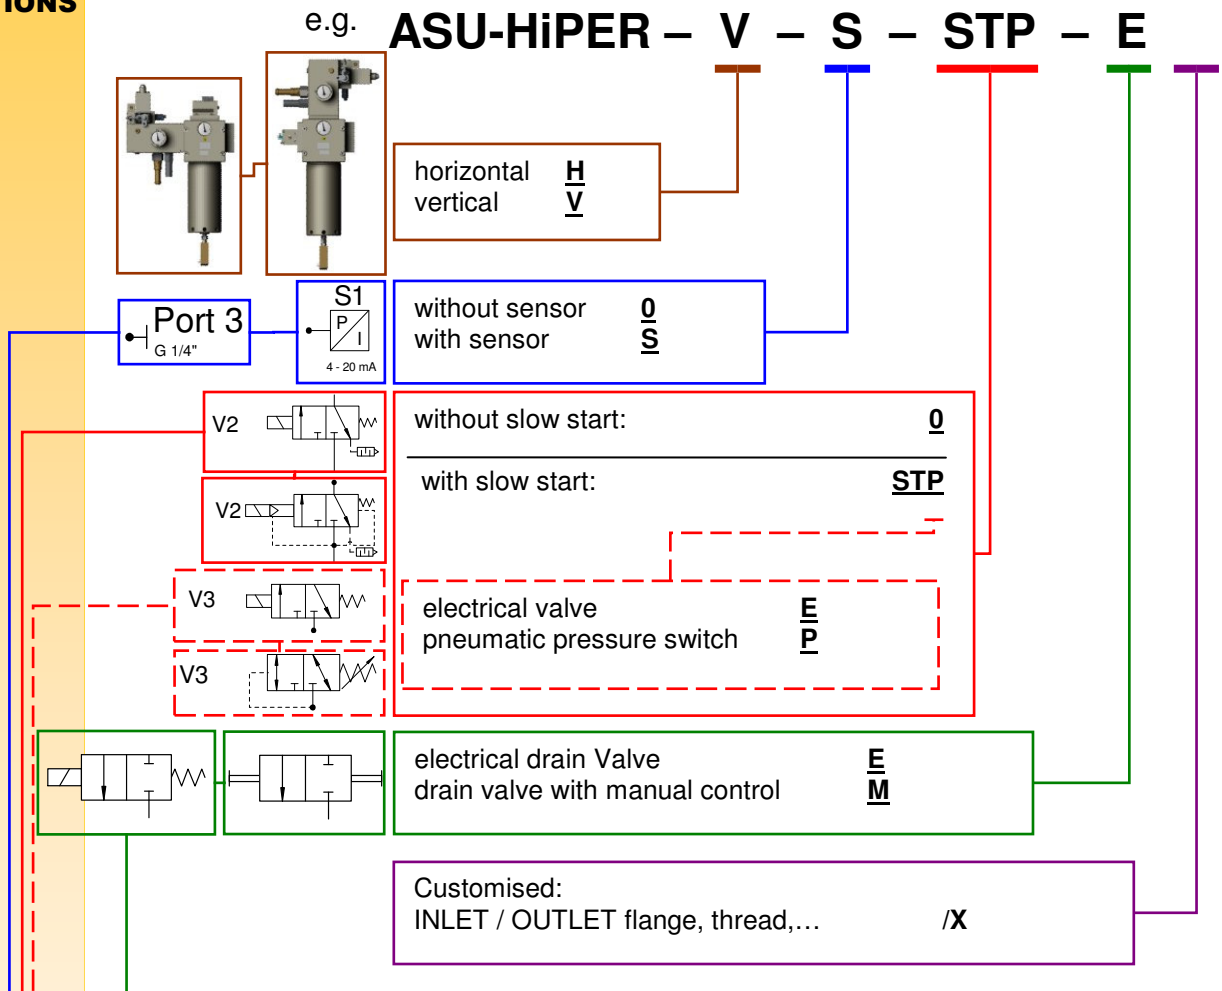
IONS

e.g. ASU-HiPER – V – S – STP – E

horizontal H
vertical V

Port 3
G 1/4"

S1
P
I
4 - 20 mA

without sensor 0
with sensor S

V2

V2

V3

V3

without slow start: 0

with slow start: STP

electrical valve E
pneumatic pressure switch P

electrical drain Valve E
drain valve with manual control M

Customised:
INLET / OUTLET flange, thread,… /X